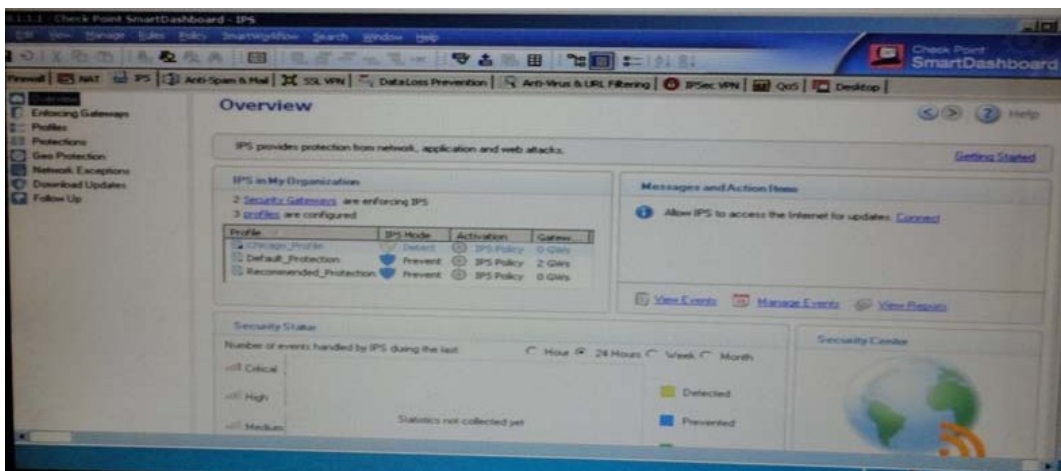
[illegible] - Check Point SmartDashboard - IPS

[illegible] View Manage Rules Policy SmartWorkflow Search Window Help

Check Point SmartDashboard

Firewall | NAT | IPS | Anti-Spam & Mail | SSL VPN | Data Loss Prevention | Anti-Virus & URL Filtering | IPSec VPN | QoS | Desktop |

Overview
Enforcing Gateways
Profiles
Protections
Geo Protection
Network Exceptions
Download Updates
Follow Up

Overview

Help

IPS provides protection from network, application and web attacks.

Getting Started

IPS in My Organization

2 Security Gateways are enforcing IPS
3 profiles are configured

| Profile | IPS Mode | Activation | Gatew... |
|---|---|---|---|
| Chicago_Profile | Detect | IPS Policy | 0 GWs |
| Default_Protection | Prevent | IPS Policy | 2 GWs |
| Recommended_Protection | Prevent | IPS Policy | 0 GWs |

Messages and Action Items

Allow IPS to access the Internet for updates. Connect

View Events Manage Events View Reports

Security Status

Number of events handled by IPS during the last

Hour 24 Hours Week Month

Critical

High

Medium

Statistics not collected yet

Detected

Prevented

Security Center